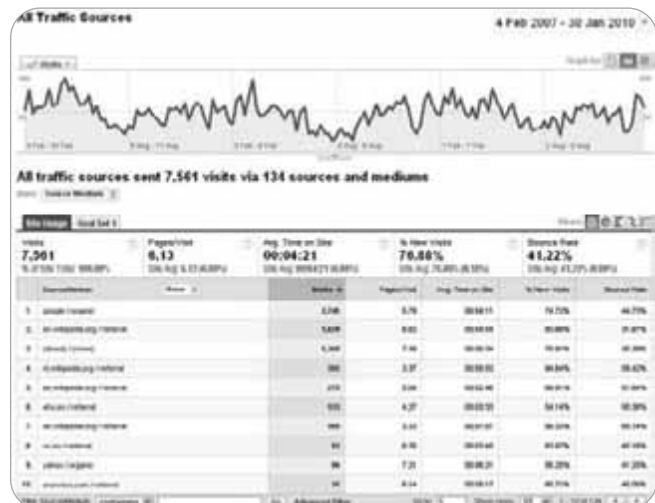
All Traffic Sources

4 Feb 2007 - 30 Jan 2010

Visits

All traffic sources sent 7,561 visits via 134 sources and mediums

Show: Source/Medium

Site Usage | Goal Set 1

Visits
7,561
% of Site Total: 100.00%

Pages/Visit
6.13
Site Avg: 6.13 (0.00%)

Avg. Time on Site
00:04:21
Site Avg: 00:04:21 (0.00%)

% New Visits
76.88%
Site Avg: 76.88% (0.00%)

Bounce Rate
41.22%
Site Avg: 41.22% (0.00%)

| | Source/Medium | Visits | Pages/Visit | Avg. Time on Site | % New Visits | Bounce Rate |
|---|---|---|---|---|---|---|
| 1. | google / organic | 2,246 | 5.78 | 00:04:11 | 74.73% | 46.75% |
| 2. | en.wikipedia.org / referral | 1,029 | 6.63 | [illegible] | 80.66% | 31.87% |
| 3. | (direct) / (none) | 1,387 | 7.46 | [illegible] | 70.81% | 35.35% |
| 4. | nl.wikipedia.org / referral | 360 | 3.37 | 00:00:52 | 84.64% | 58.42% |
| 5. | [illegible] | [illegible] | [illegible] | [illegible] | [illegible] | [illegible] |
| 6. | afu.eu / referral | 133 | 4.37 | 00:03:51 | 54.14% | 50.38% |
| 7. | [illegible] | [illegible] | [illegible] | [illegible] | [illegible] | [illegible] |
| 8. | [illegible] | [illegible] | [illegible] | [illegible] | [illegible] | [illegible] |
| 9. | yahoo / organic | 96 | 7.33 | 00:06:21 | 58.33% | 41.25% |
| 10. | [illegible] | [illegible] | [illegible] | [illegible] | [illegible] | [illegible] |